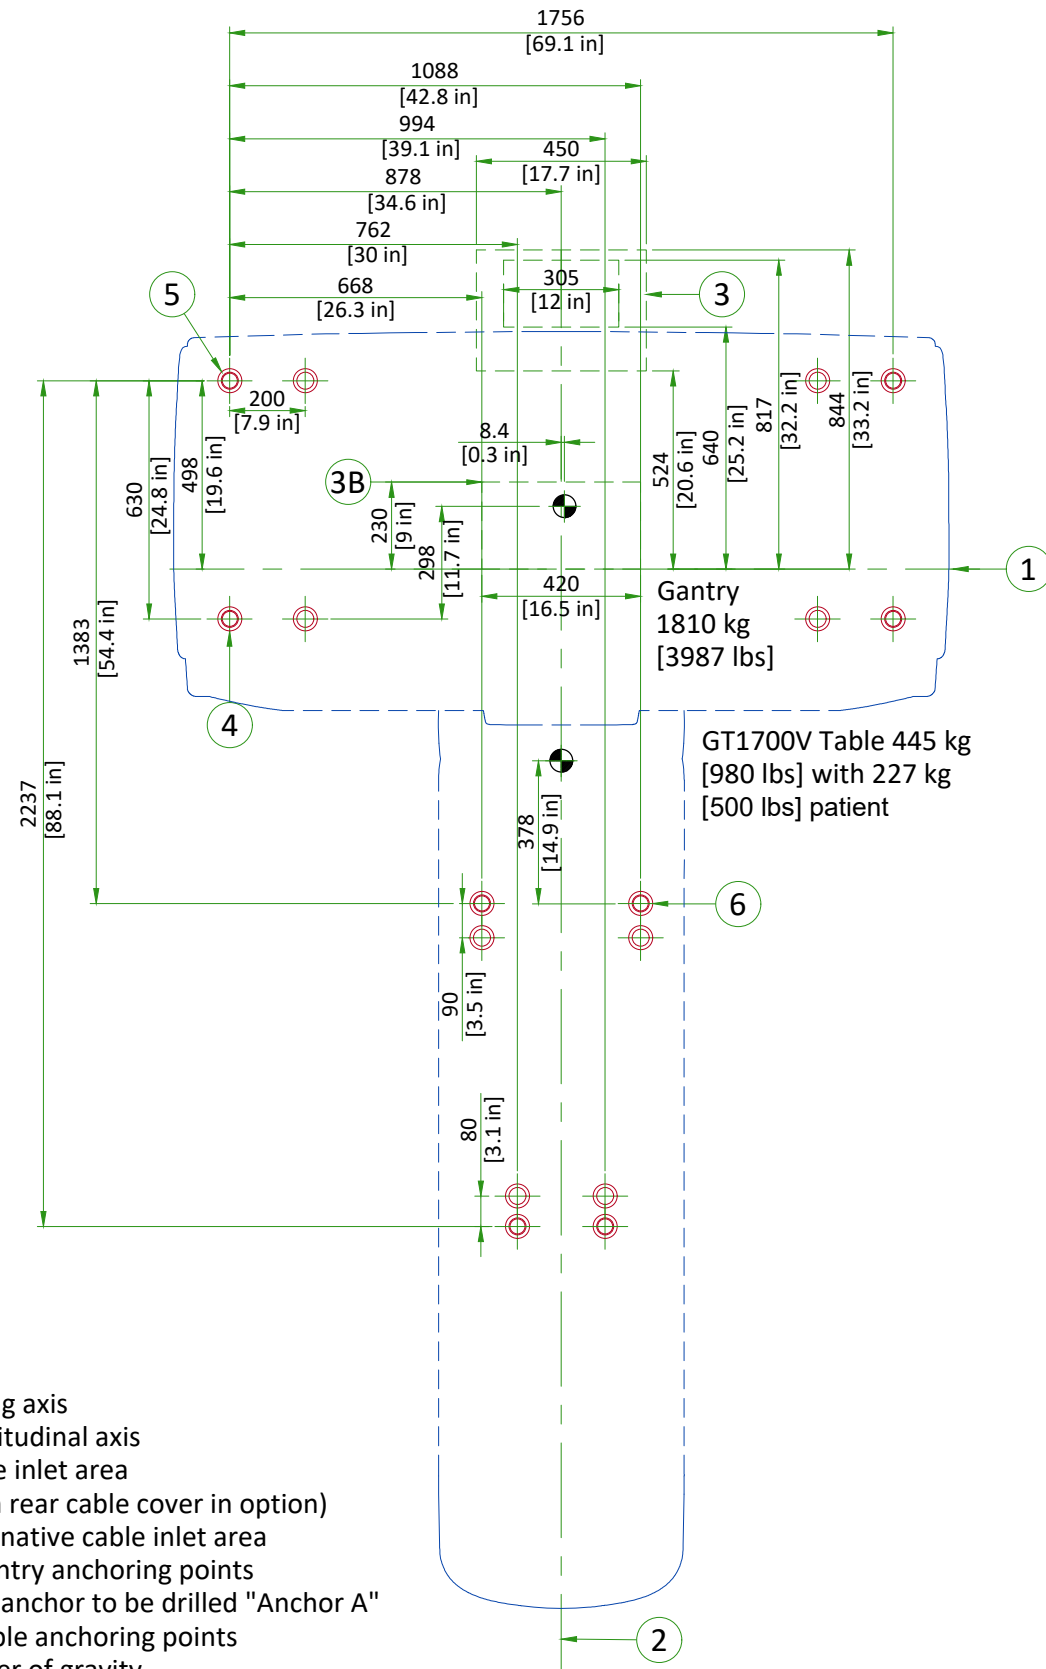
1756
[69.1 in]
1088
[42.8 in]
994
[39.1 in]
450
[17.7 in]
878
[34.6 in]
762
[30 in]
305
[12 in]
668
[26.3 in]
5
3
200
[7.9 in]
8.4
[0.3 in]
3B
630
[24.8 in]
498
[19.6 in]
230
[9 in]
298
[11.7 in]
524
[20.6 in]
640
[25.2 in]
817
[32.2 in]
844
[33.2 in]
1
420
[16.5 in]
Gantry
1810 kg
[3987 lbs]
1383
[54.4 in]
4
GT1700V Table 445 kg
[980 lbs] with 227 kg
[500 lbs] patient
2237
[88.1 in]
378
[14.9 in]
6
90
[3.5 in]
80
[3.1 in]
g axis
itudinal axis
e inlet area
rear cable cover in option)
native cable inlet area
ntry anchoring points
anchor to be drilled "Anchor A"
ble anchoring points
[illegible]
2